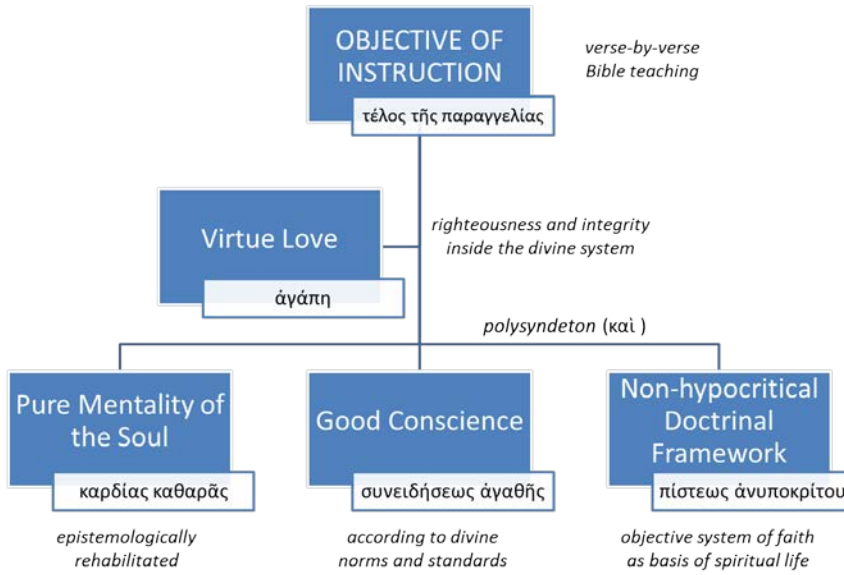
OBJECTIVE OF INSTRUCTION

τέλος τῆς παραγγελίας

verse-by-verse Bible teaching

Virtue Love

ἀγάπη

righteousness and integrity inside the divine system

polysyndeton (καὶ )

Pure Mentality of the Soul

καρδίας καθαρᾶς

epistemologically rehabilitated

Good Conscience

συνειδήσεως ἀγαθῆς

according to divine norms and standards

Non-hypocritical Doctrinal Framework

πίστεως ἀνυποκρίτου

objective system of faith as basis of spiritual life